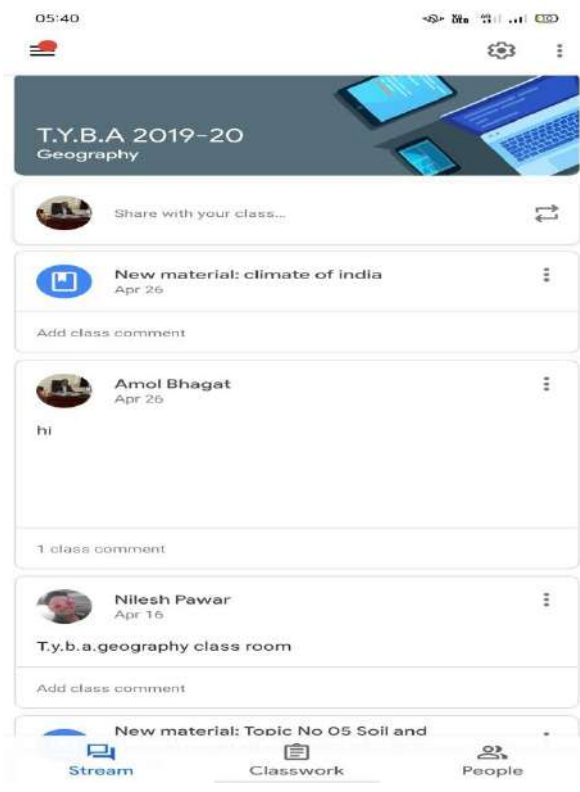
05:40

T.Y.B.A 2019-20
Geography

Share with your class...

New material: climate of india
Apr 26

Add class comment

Amol Bhagat
Apr 26

hi

1 class comment

Nilesh Pawar
Apr 16

T.y.b.a.geography class room

Add class comment

New material: Topic No 05 Soil and

Stream
Classwork
People